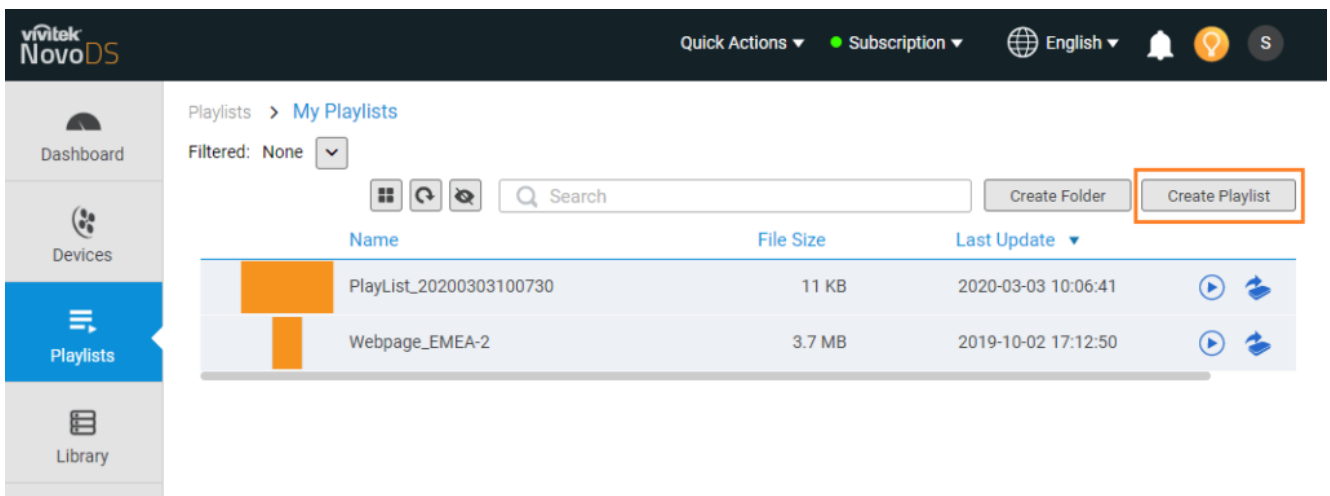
vivitek NovoDS

Quick Actions ▾ Subscription ▾ English ▾ S

Dashboard

Devices

Playlists

Library

Playlists > My Playlists

Filtered: None

Search

Create Folder

Create Playlist

| Name | File Size | Last Update ▾ |
|---|---|---|
| PlayList_20200303100730 | 11 KB | 2020-03-03 10:06:41 |
| Webpage_EMEA-2 | 3.7 MB | 2019-10-02 17:12:50 |